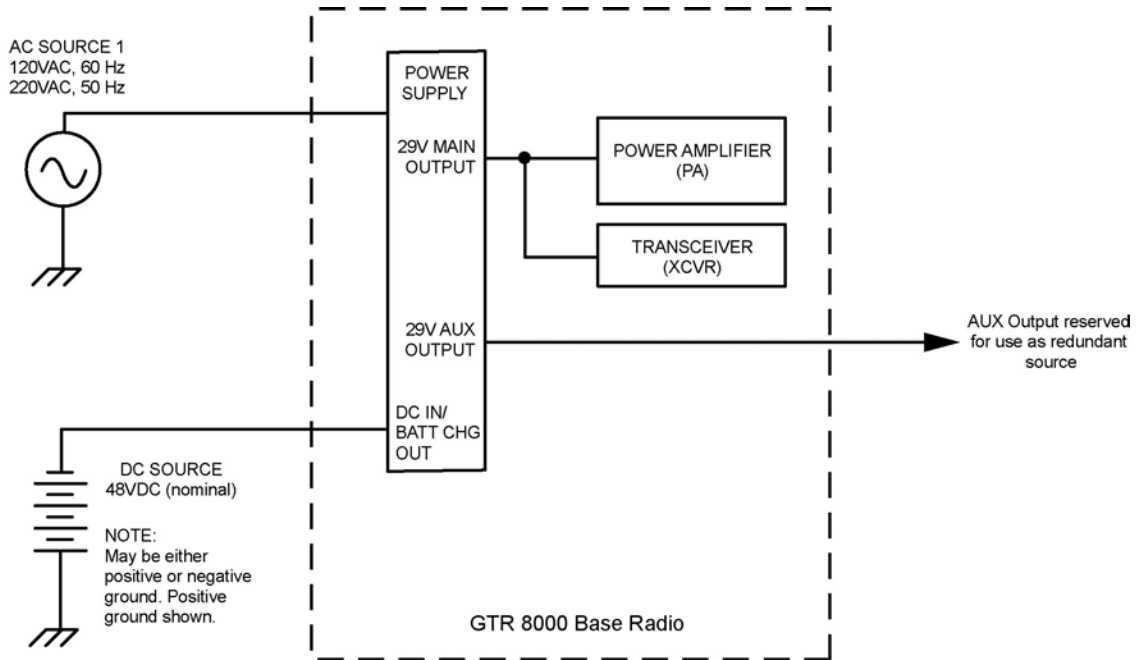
AC SOURCE 1
120VAC, 60 Hz
220VAC, 50 Hz

POWER SUPPLY

29V MAIN OUTPUT

POWER AMPLIFIER (PA)

TRANSCEIVER (XCVR)

29V AUX OUTPUT

AUX Output reserved for use as redundant source

DC IN/ BATT CHG OUT

DC SOURCE
48VDC (nominal)

NOTE:
May be either positive or negative ground. Positive ground shown.

GTR 8000 Base Radio